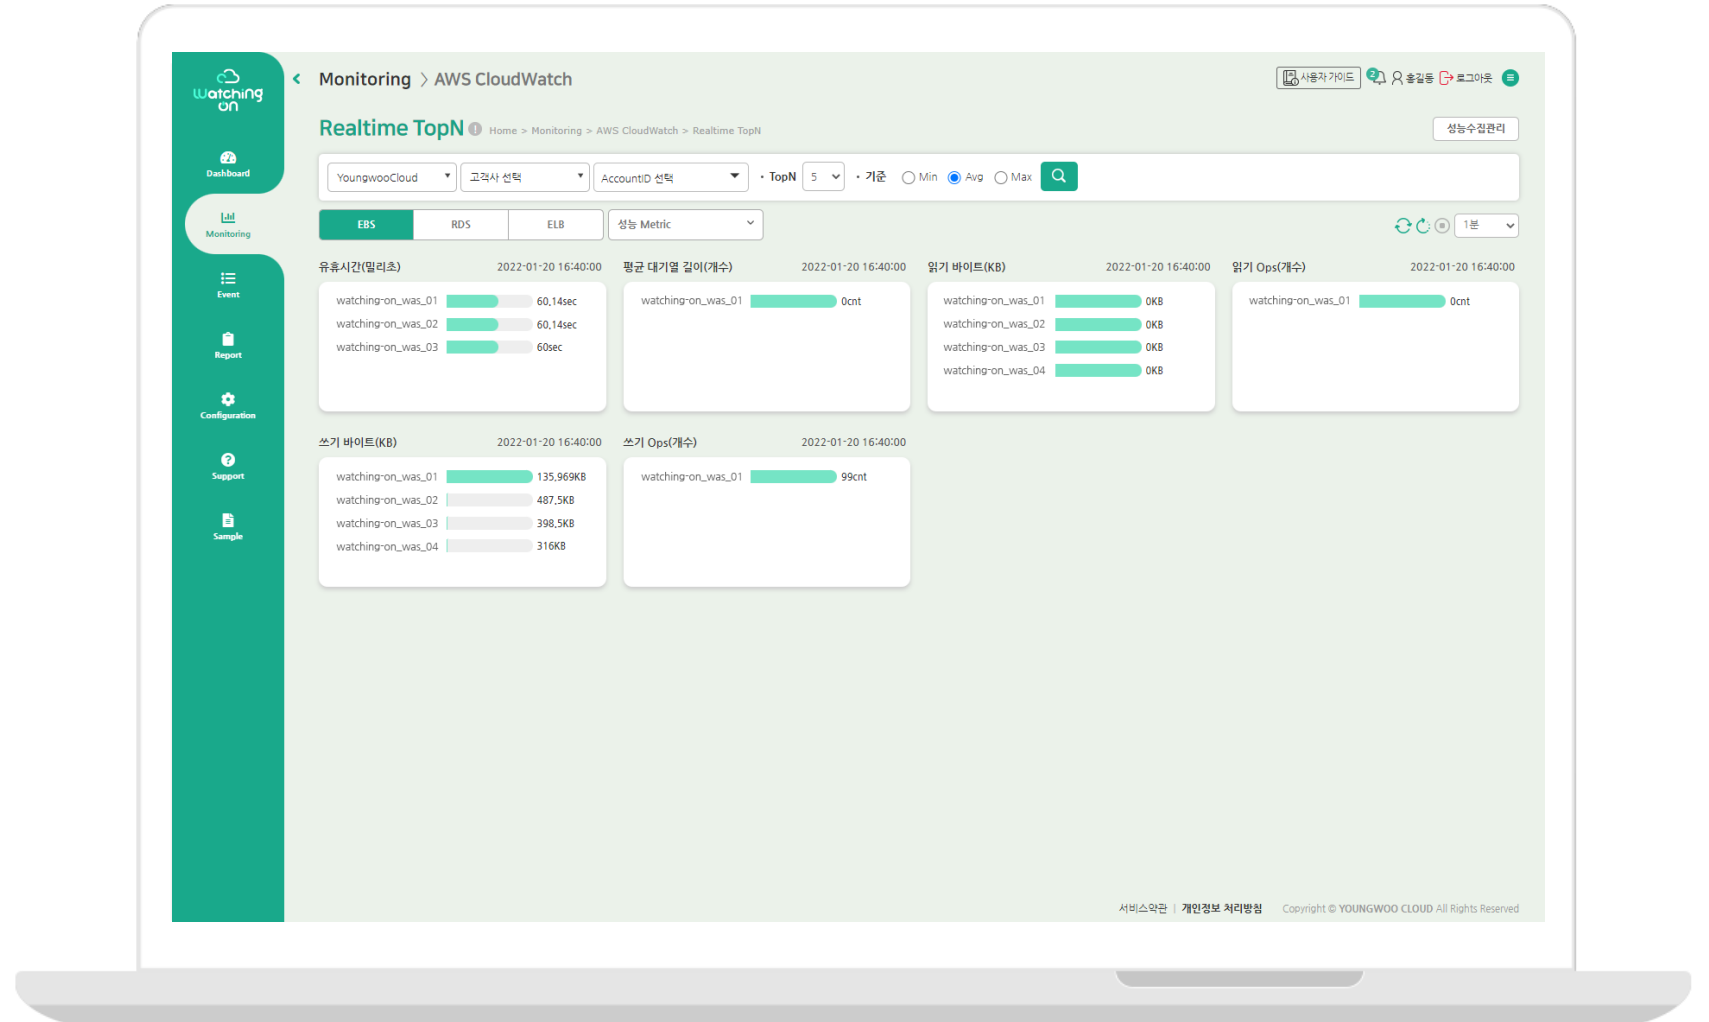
watching on

Dashboard

Monitoring

Event

Report

Configuration

Support

Sample

Monitoring > AWS CloudWatch

사용자가이드 홍길동 로그아웃

Realtime TopN Home > Monitoring > AWS CloudWatch > Realtime TopN

성능수집관리

YoungwooCloud | 고객사 선택 | AccountID 선택 | • TopN 5 | • 기준 Min Avg Max

EBS | RDS | ELB | 성능 Metric

1분

유휴시간(밀리초) 2022-01-20 16:40:00

watching-on_was_01 60,14sec
watching-on_was_02 60,14sec
watching-on_was_03 60sec

평균 대기열 길이(개수) 2022-01-20 16:40:00

watching-on_was_01 0cnt

읽기 바이트(KB) 2022-01-20 16:40:00

watching-on_was_01 0KB
watching-on_was_02 0KB
watching-on_was_03 0KB
watching-on_was_04 0KB

읽기 Ops(개수) 2022-01-20 16:40:00

watching-on_was_01 0cnt

쓰기 바이트(KB) 2022-01-20 16:40:00

watching-on_was_01 135,969KB
watching-on_was_02 487,5KB
watching-on_was_03 398,5KB
watching-on_was_04 316KB

쓰기 Ops(개수) 2022-01-20 16:40:00

watching-on_was_01 99cnt

서비스약관 | 개인정보 처리방침 Copyright © YOUNGWOO CLOUD All Rights Reserved